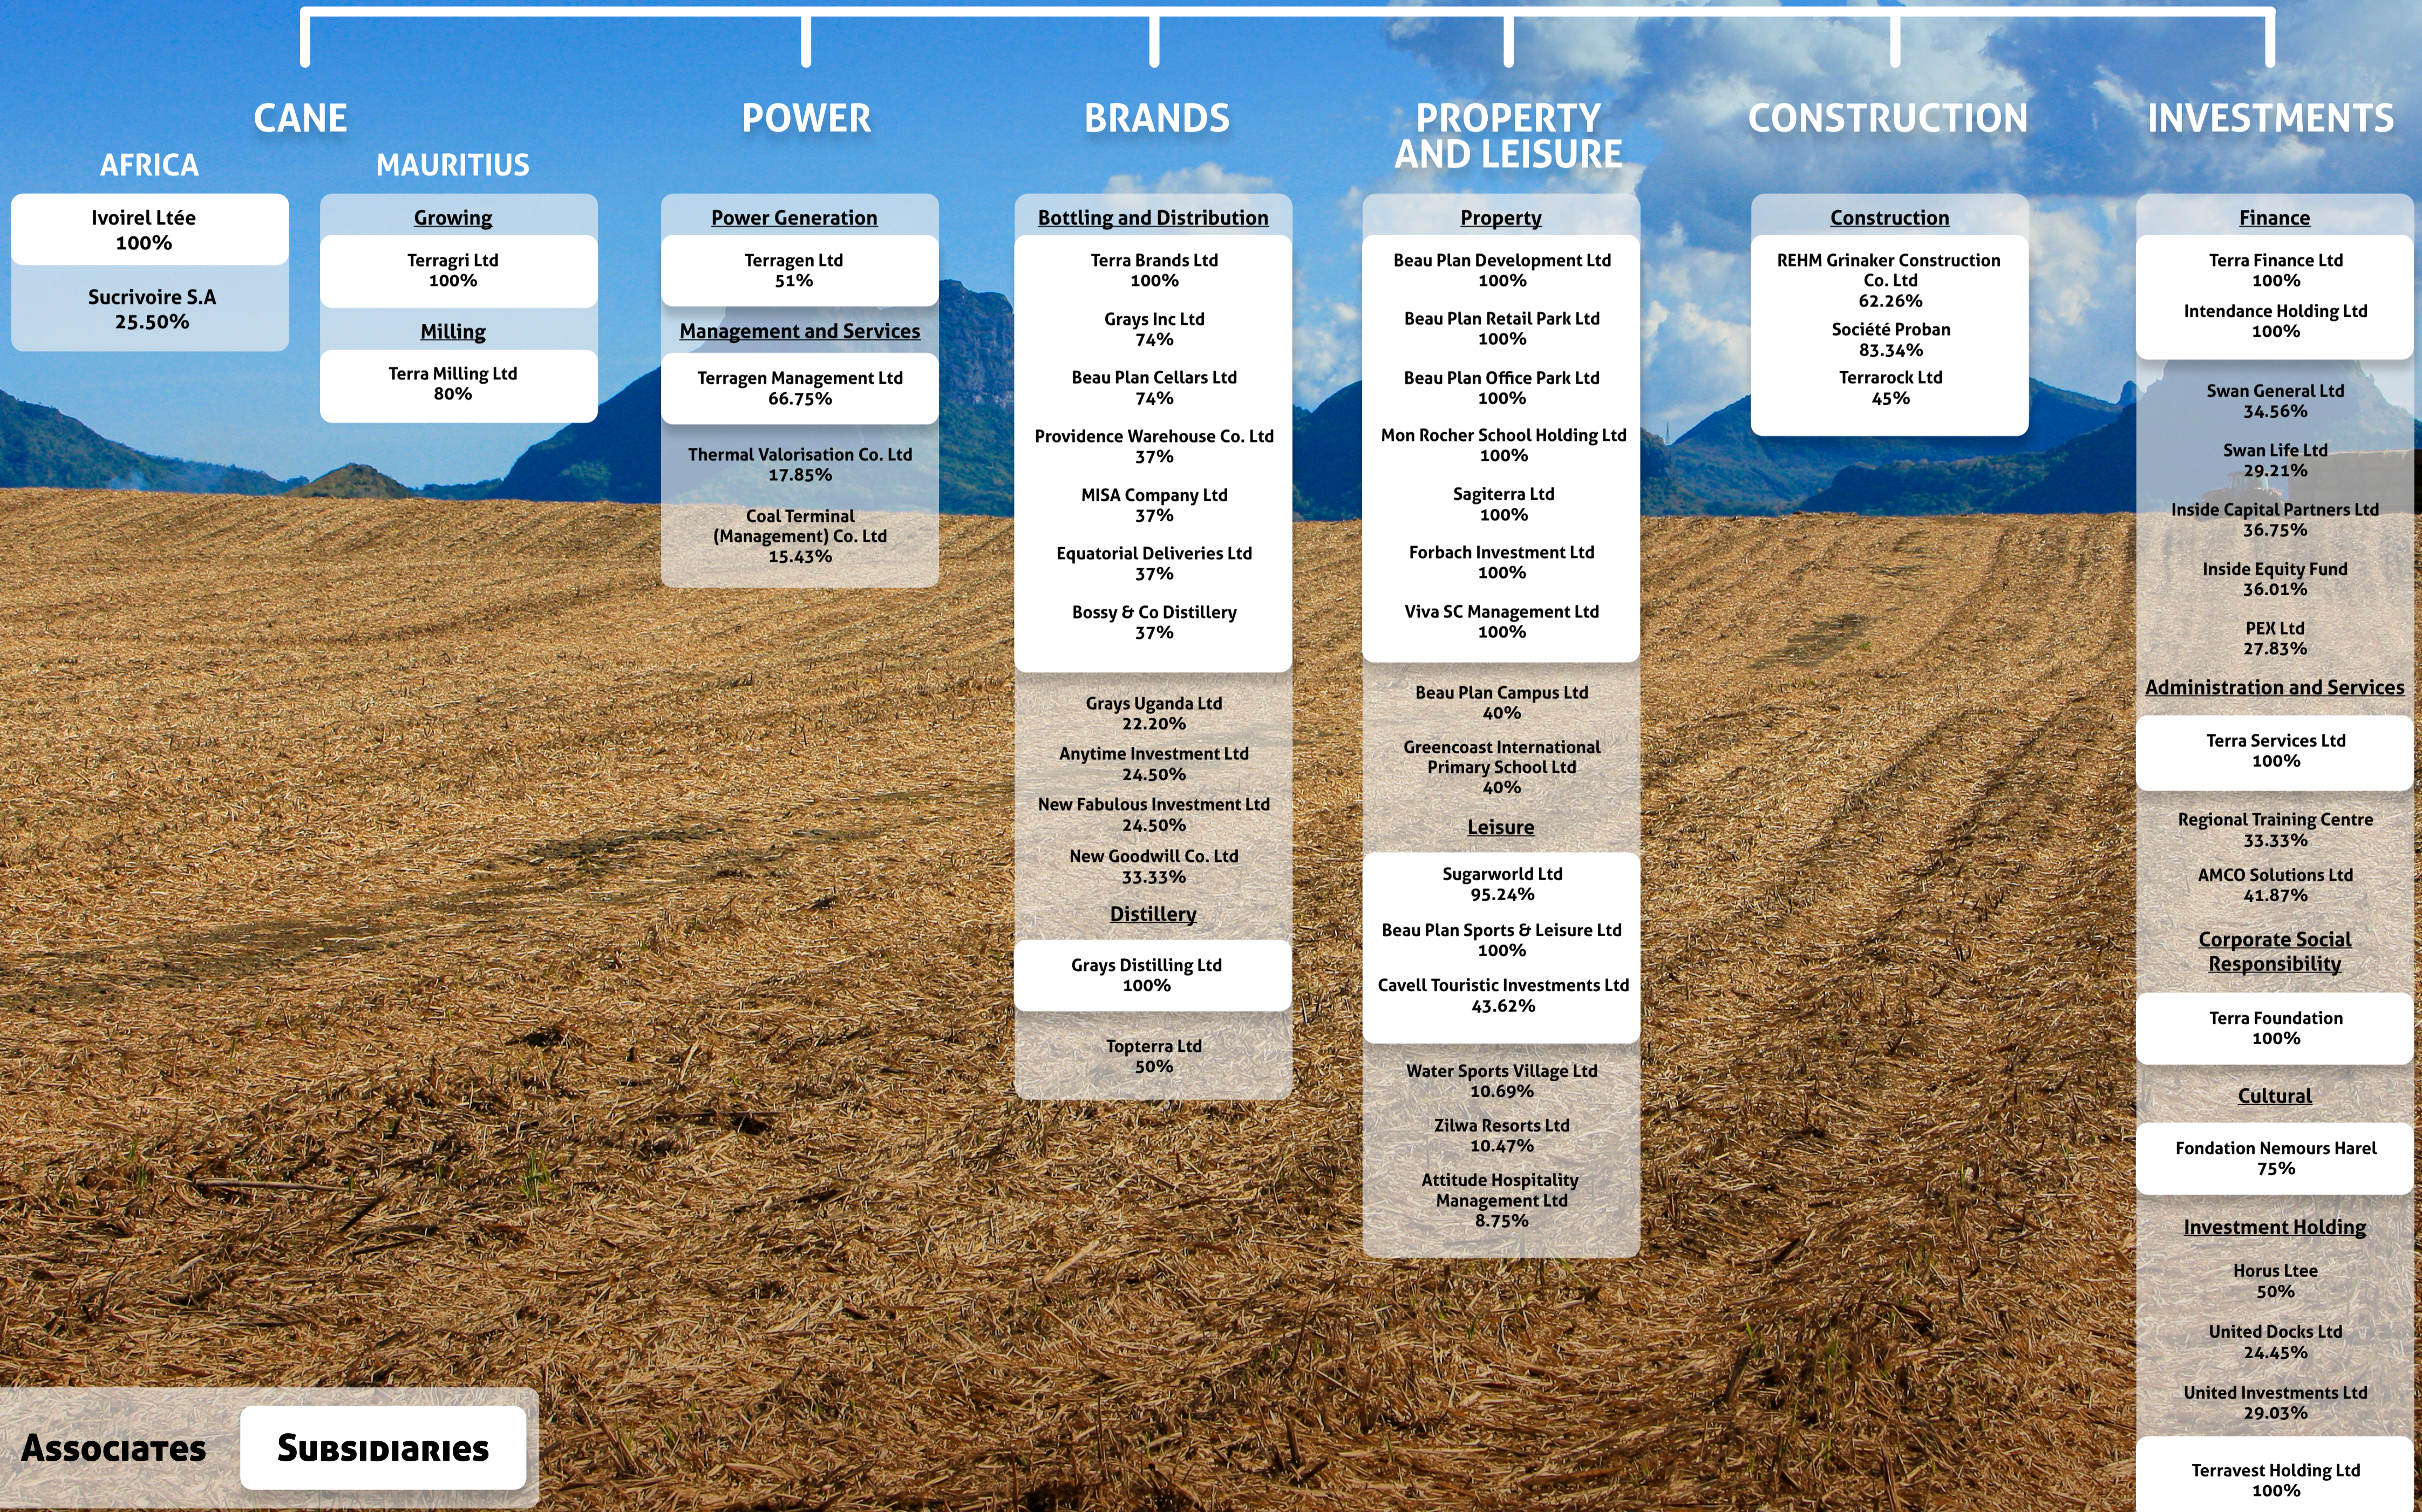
CANE

AFRICA

Ivoirel Ltée
100%

Sucrivoire S.A
25.50%

MAURITIUS

Growing

Terragri Ltd
100%

Milling

Terra Milling Ltd
80%

POWER

Power Generation

Terragen Ltd
51%

Management and Services

Terragen Management Ltd
66.75%

Thermal Valorisation Co. Ltd
17.85%

Coal Terminal (Management) Co. Ltd
15.43%

BRANDS

Bottling and Distribution

Terra Brands Ltd
100%

Grays Inc Ltd
74%

Beau Plan Cellars Ltd
74%

Providence Warehouse Co. Ltd
37%

MISA Company Ltd
37%

Equatorial Deliveries Ltd
37%

Bossy & Co Distillery
37%

Grays Uganda Ltd
22.20%

Anytime Investment Ltd
24.50%

New Fabulous Investment Ltd
24.50%

New Goodwill Co. Ltd
33.33%

Distillery

Grays Distilling Ltd
100%

Topterra Ltd
50%

PROPERTY AND LEISURE

Property

Beau Plan Development Ltd
100%

Beau Plan Retail Park Ltd
100%

Beau Plan Office Park Ltd
100%

Mon Rocher School Holding Ltd
100%

Sagiterra Ltd
100%

Forbach Investment Ltd
100%

Viva SC Management Ltd
100%

Beau Plan Campus Ltd
40%

Greencoast International Primary School Ltd
40%

Leisure

Sugarworld Ltd
95.24%

Beau Plan Sports & Leisure Ltd
100%

Cavell Touristic Investments Ltd
43.62%

Water Sports Village Ltd
10.69%

Zilwa Resorts Ltd
10.47%

Attitude Hospitality Management Ltd
8.75%

CONSTRUCTION

Construction

REHM Grinaker Construction Co. Ltd
62.26%

Société Proban
83.34%

Terrarock Ltd
45%

INVESTMENTS

Finance

Terra Finance Ltd
100%

Intendance Holding Ltd
100%

Swan General Ltd
34.56%

Swan Life Ltd
29.21%

Inside Capital Partners Ltd
36.75%

Inside Equity Fund
36.01%

PEX Ltd
27.83%

Administration and Services

Terra Services Ltd
100%

Regional Training Centre
33.33%

AMCO Solutions Ltd
41.87%

Corporate Social Responsibility

Terra Foundation
100%

Cultural

Fondation Nemours Harel
75%

Investment Holding

Horus Ltee
50%

United Docks Ltd
24.45%

United Investments Ltd
29.03%

Terravest Holding Ltd
100%

Associates

Subsidiaries